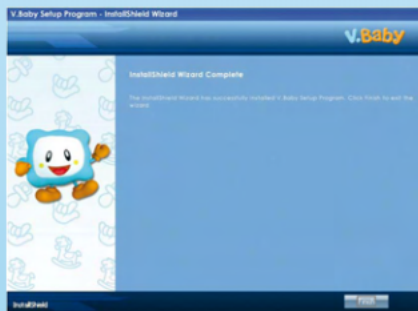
V.Baby Setup Program - InstallShield Wizard

V.Baby

InstallShield Wizard Complete

The InstallShield Wizard has successfully installed V.Baby Setup Program. Click Finish to exit the wizard.

InstallShield

Finish